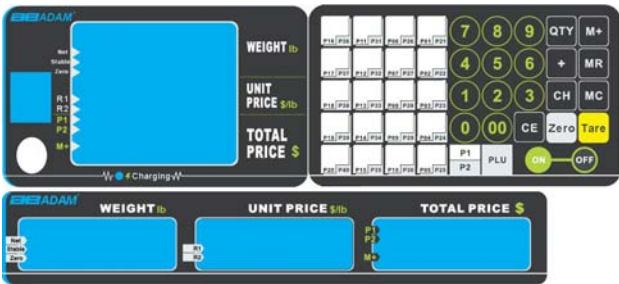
ADAM

Net
Stable
Zero

R1
R2
P1
P2

M+

WEIGHT lb

UNIT PRICE $/lb

TOTAL PRICE $

Charging

P16 P36 P11 P31 P06 P26 P01 P21
P17 P37 P12 P32 P07 P27 P02 P22
P18 P38 P13 P33 P08 P28 P03 P23
P19 P39 P14 P34 P09 P29 P04 P24
P20 P40 P15 P35 P10 P30 P05 P25

7 8 9 QTY M+
4 5 6 + MR
1 2 3 CH MC
0 00 CE Zero Tare

P1
P2
PLU

ON OFF

ADAM

WEIGHT lb

UNIT PRICE $/lb

TOTAL PRICE $

Net
Stable
Zero

R1
R2

P1
P2
M+